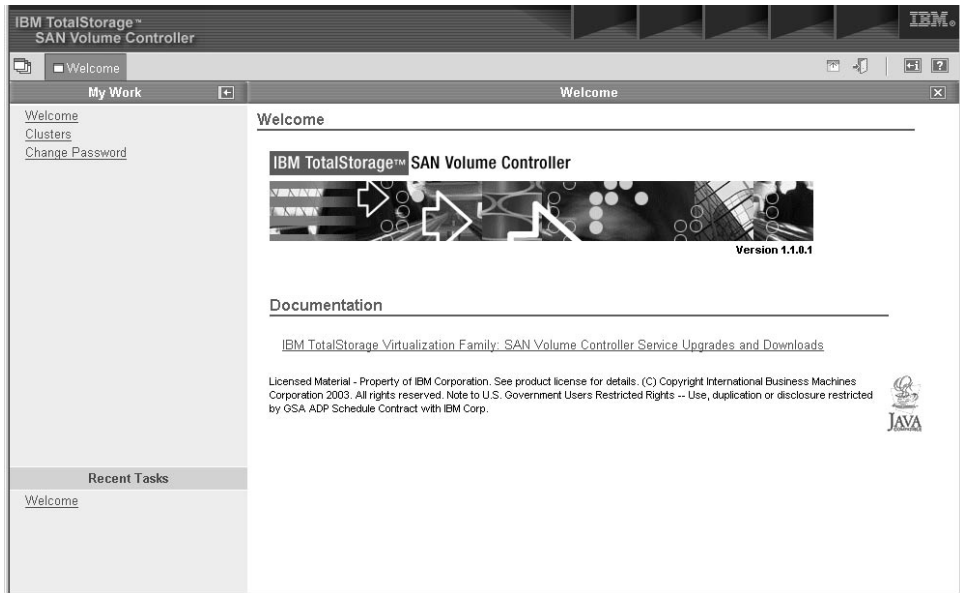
IBM TotalStorage™ SAN Volume Controller

IBM.

Welcome

My Work

Welcome
Clusters
Change Password

Recent Tasks

Welcome

Welcome

Welcome

IBM TotalStorage™ SAN Volume Controller

Version 1.1.0.1

Documentation

IBM TotalStorage Virtualization Family: SAN Volume Controller Service Upgrades and Downloads

Licensed Material - Property of IBM Corporation. See product license for details. (C) Copyright International Business Machines Corporation 2003. All rights reserved. Note to U.S. Government Users Restricted Rights -- Use, duplication or disclosure restricted by GSA ADP Schedule Contract with IBM Corp.

JAVA